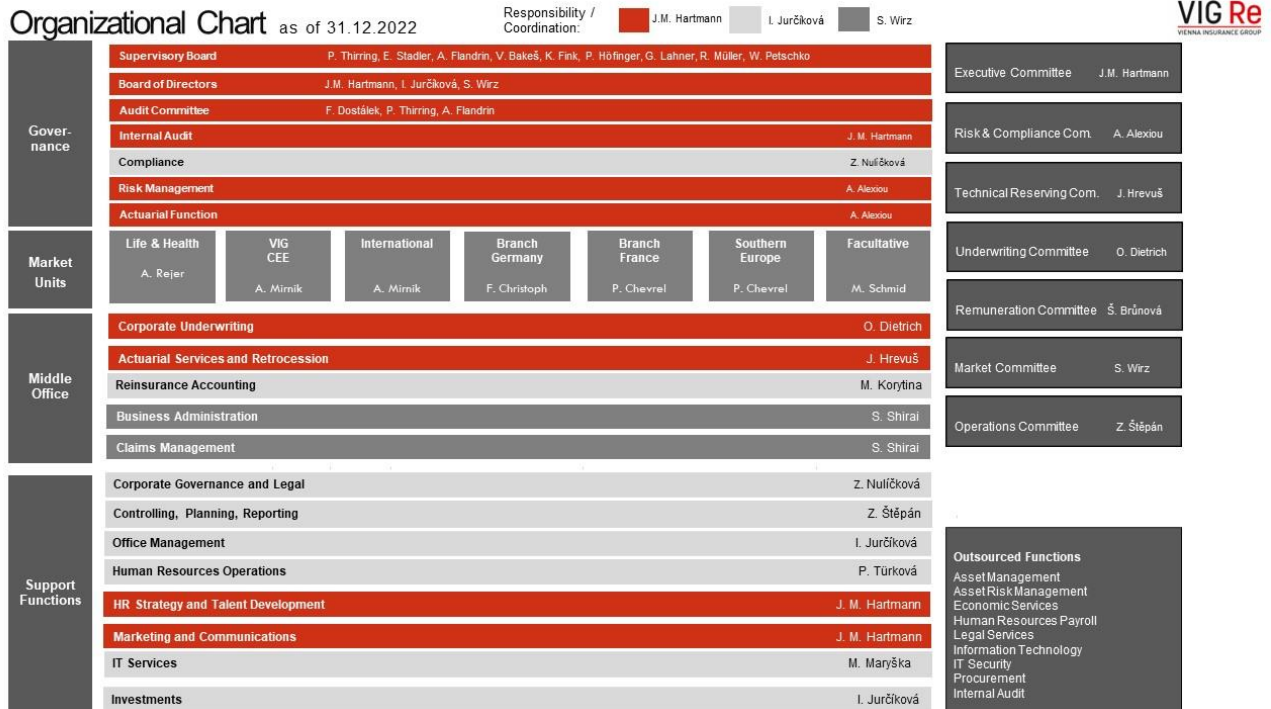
Organizational Chart as of 31.12.2022

Responsibility / Coordination: J.M. Hartmann I. Jurčíková S. Wirz

VIG Re
VIENNA INSURANCE GROUP

Governance

Supervisory Board P. Thirring, E. Stadler, A. Flandrin, V. Bakeš, K. Fink, P. Höfinger, G. Lahner, R. Müller, W. Petschko
Board of Directors J.M. Hartmann, I. Jurčíková, S. Wirz
Audit Committee F. Dostálek, P. Thirring, A. Flandrin
Internal Audit J. M. Hartmann
Compliance Z. Nulíčková
Risk Management A. Alexiou
Actuarial Function A. Alexiou

Market Units

Life & Health A. Rejer
VIG CEE A. Mirnik
International A. Mirnik
Branch Germany F. Christoph
Branch France P. Chevrel
Southern Europe P. Chevrel
Facultative M. Schmid

Middle Office

Corporate Underwriting O. Dietrich
Actuarial Services and Retrocession J. Hrevuš
Reinsurance Accounting M. Korytina
Business Administration S. Shirai
Claims Management S. Shirai

Support Functions

Corporate Governance and Legal Z. Nulíčková
Controlling, Planning, Reporting Z. Štěpán
Office Management I. Jurčíková
Human Resources Operations P. Türková
HR Strategy and Talent Development J. M. Hartmann
Marketing and Communications J. M. Hartmann
IT Services M. Maryška
Investments I. Jurčíková

Executive Committee J.M. Hartmann
Risk & Compliance Com. A. Alexiou
Technical Reserving Com. J. Hrevuš
Underwriting Committee O. Dietrich
Remuneration Committee Š. Brůnová
Market Committee S. Wirz
Operations Committee Z. Štěpán

Outsourced Functions
Asset Management
Asset Risk Management
Economic Services
Human Resources Payroll
Legal Services
Information Technology
IT Security
Procurement
Internal Audit